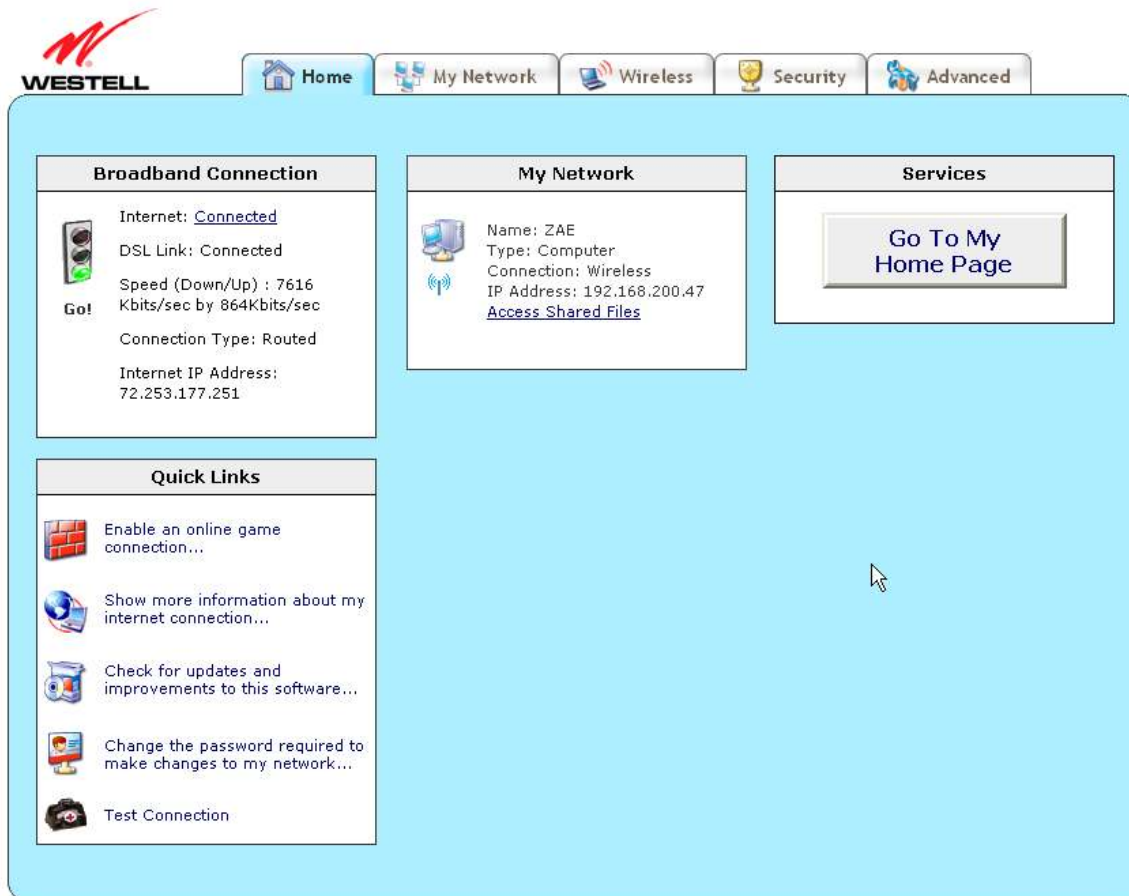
WESTELL

Home | My Network | Wireless | Security | Advanced

Broadband Connection

Go!

Internet: Connected

DSL Link: Connected

Speed (Down/Up) : 7616 Kbits/sec by 864Kbits/sec

Connection Type: Routed

Internet IP Address: 72.253.177.251

My Network

Name: ZAE
Type: Computer
Connection: Wireless
IP Address: 192.168.200.47
Access Shared Files

Services

Go To My Home Page

Quick Links

Enable an online game connection...

Show more information about my internet connection...

Check for updates and improvements to this software...

Change the password required to make changes to my network...

Test Connection